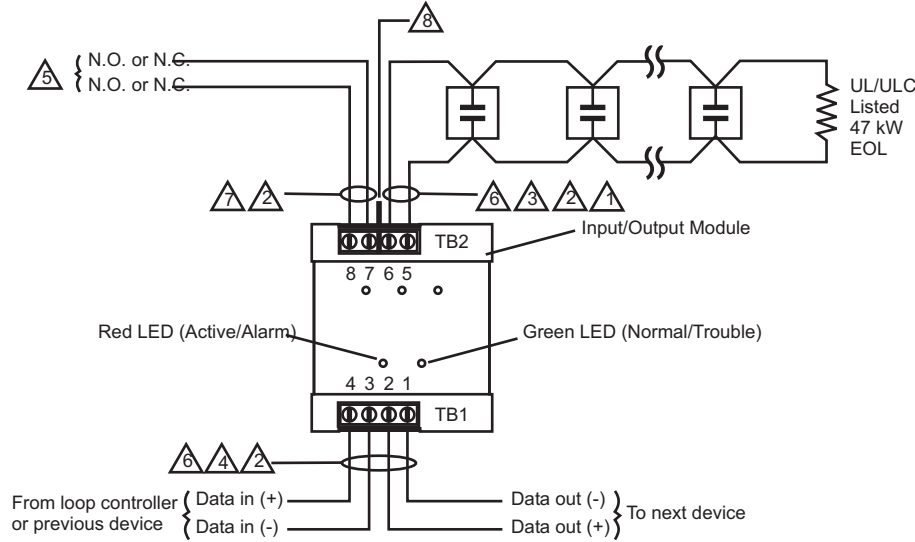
8

5 N.O. or N.C.
N.O. or N.C.

UL/ULC
Listed
47 kW
EOL

7 2

6 3 2 1

TB2

Input/Output Module

8 7 6 5

Red LED (Active/Alarm)

Green LED (Normal/Trouble)

4 3 2 1

TB1

6 4 2

From loop controller or previous device

Data in (+)

Data in (-)

Data out (-)

Data out (+)

To next device